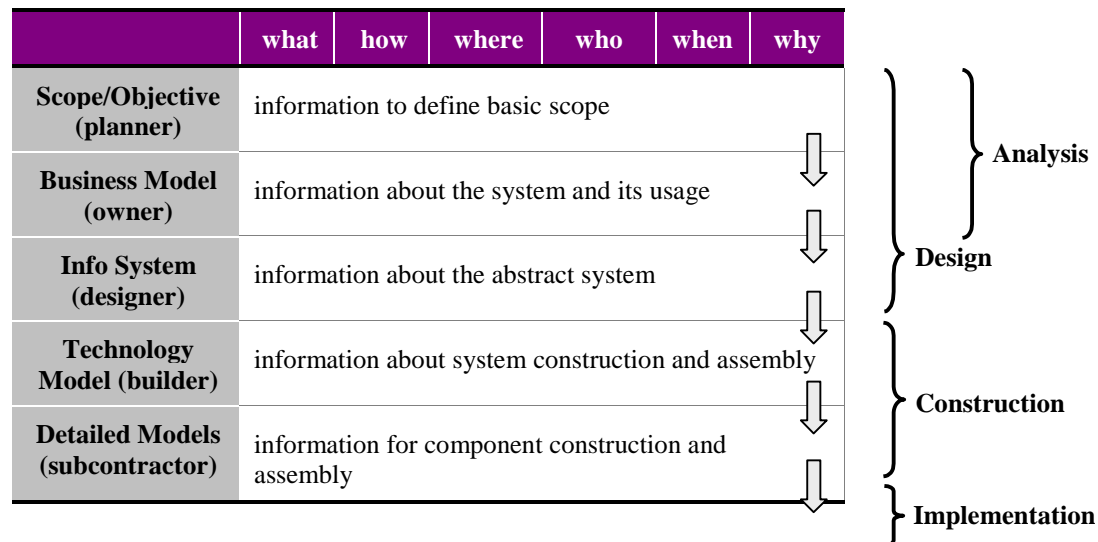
| | what | how | where | who | when | why |
|---|---|---|---|---|---|---|
| Scope/Objective (planner) | information to define basic scope | | | | | |
| Business Model (owner) | information about the system and its usage | | | | | |
| Info System (designer) | information about the abstract system | | | | | |
| Technology Model (builder) | information about system construction and assembly | | | | | |
| Detailed Models (subcontractor) | information for component construction and assembly | | | | | |

Analysis

Design

Construction

Implementation